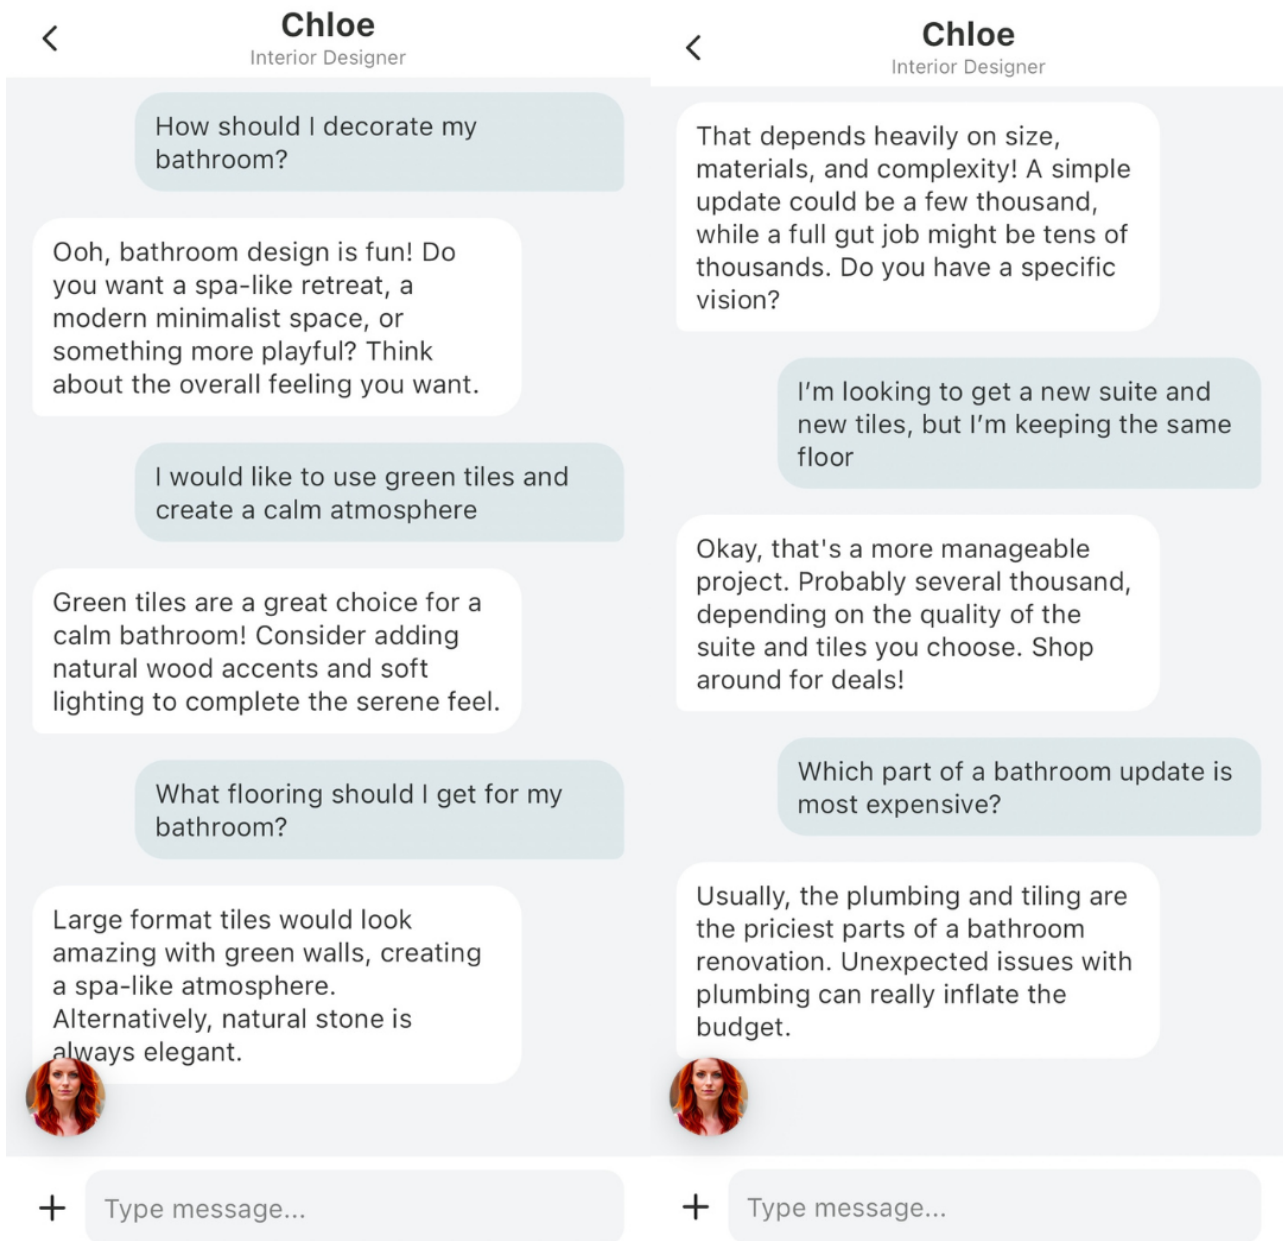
Chloe
Interior Designer

How should I decorate my bathroom?

Ooh, bathroom design is fun! Do you want a spa-like retreat, a modern minimalist space, or something more playful? Think about the overall feeling you want.

I would like to use green tiles and create a calm atmosphere

Green tiles are a great choice for a calm bathroom! Consider adding natural wood accents and soft lighting to complete the serene feel.

What flooring should I get for my bathroom?

Large format tiles would look amazing with green walls, creating a spa-like atmosphere. Alternatively, natural stone is always elegant.

+ Type message...

Chloe
Interior Designer

That depends heavily on size, materials, and complexity! A simple update could be a few thousand, while a full gut job might be tens of thousands. Do you have a specific vision?

I'm looking to get a new suite and new tiles, but I'm keeping the same floor

Okay, that's a more manageable project. Probably several thousand, depending on the quality of the suite and tiles you choose. Shop around for deals!

Which part of a bathroom update is most expensive?

Usually, the plumbing and tiling are the priciest parts of a bathroom renovation. Unexpected issues with plumbing can really inflate the budget.

+ Type message...